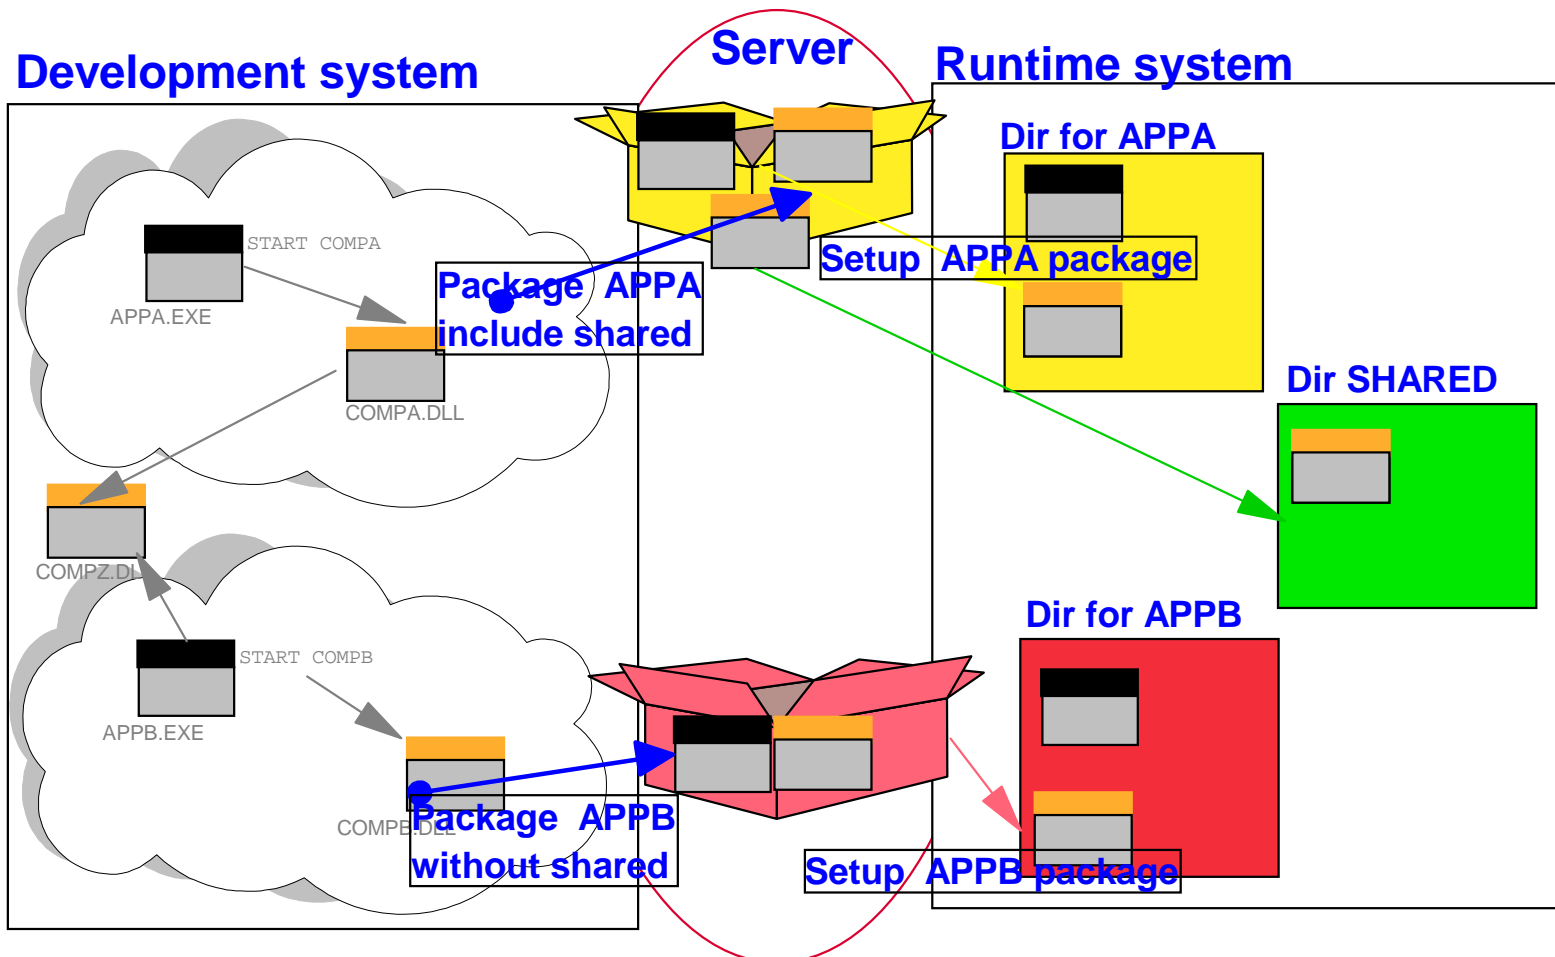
Development system

Server

Runtime system

Dir for APPA

START COMPA

APPA.EXE

Package APPA include shared

Setup APPA package

COMPA.DLL

Dir SHARED

COMPZ.DLL

START COMPB

APPB.EXE

Dir for APPB

COMPB.DLL

Package APPB without shared

Setup APPB package